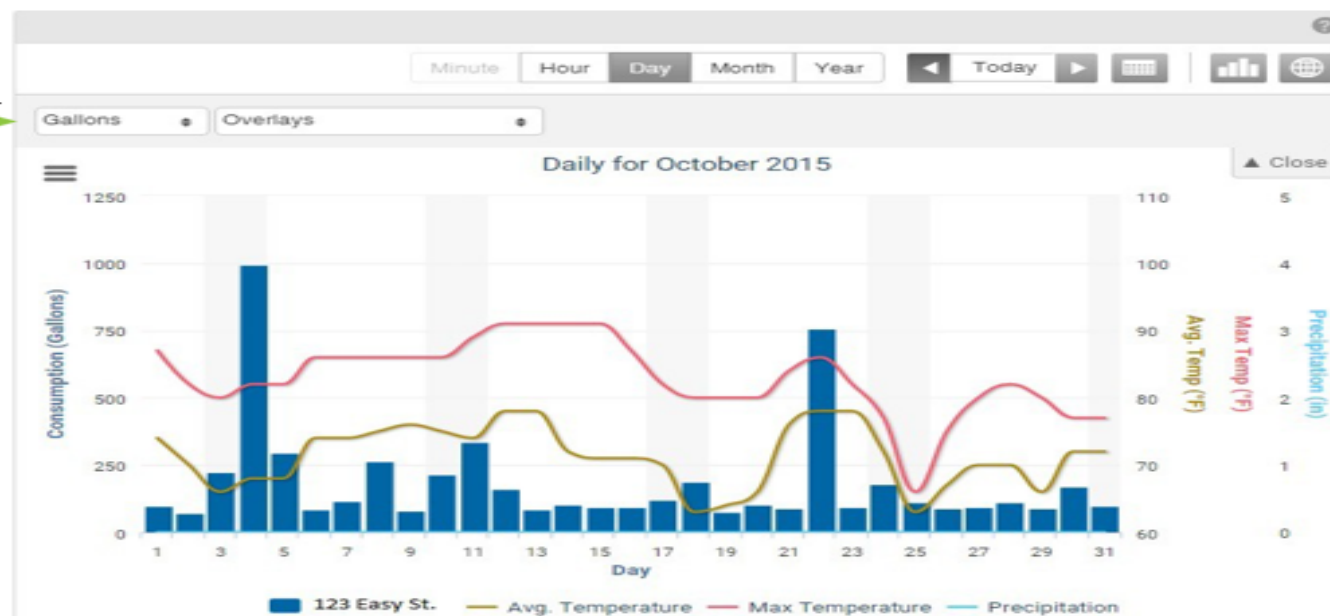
Minute Hour Day Month Year Today

Gallons Overlays

Daily for October 2015

▲ Close

Consumption (Gallons)

1250
1000
750
500
250
0

110
100
90
80
70
60

Avg. Temp (°F)

Max Temp (°F)

Precipitation (In)

5
4
3
2
1
0

1 3 5 7 9 11 13 15 17 19 21 23 25 27 29 31

Day

123 Easy St. Avg. Temperature Max Temperature Precipitation